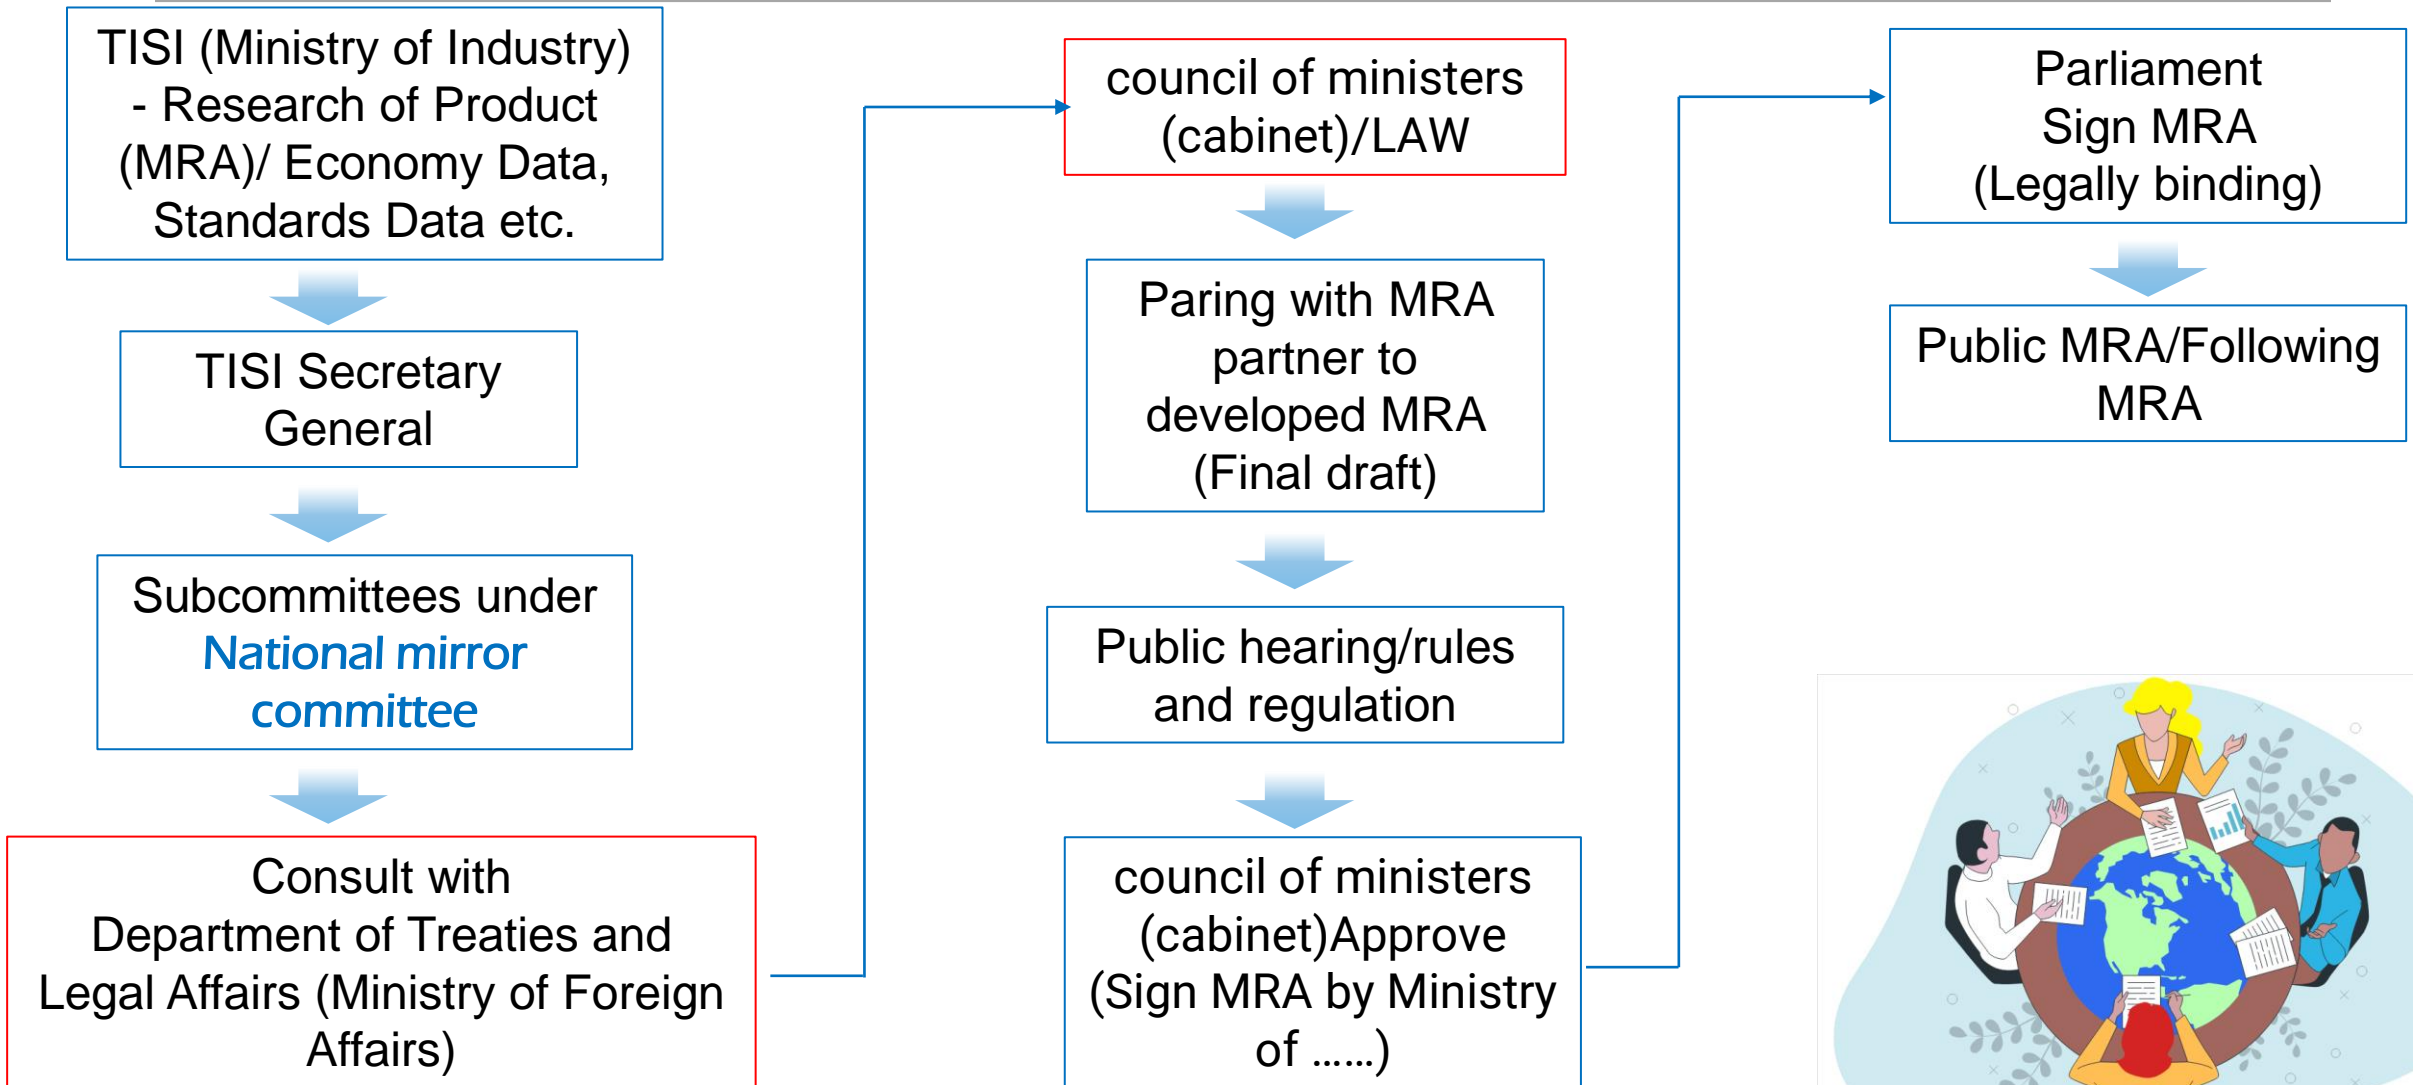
TISI (Ministry of Industry) - Research of Product (MRA)/ Economy Data, Standards Data etc.

TISI Secretary General

Subcommittees under National mirror committee

Consult with Department of Treaties and Legal Affairs (Ministry of Foreign Affairs)

council of ministers (cabinet)/LAW

Paring with MRA partner to developed MRA (Final draft)

Public hearing/rules and regulation

council of ministers (cabinet)Approve (Sign MRA by Ministry of ......)

Parliament Sign MRA (Legally binding)

Public MRA/Following MRA